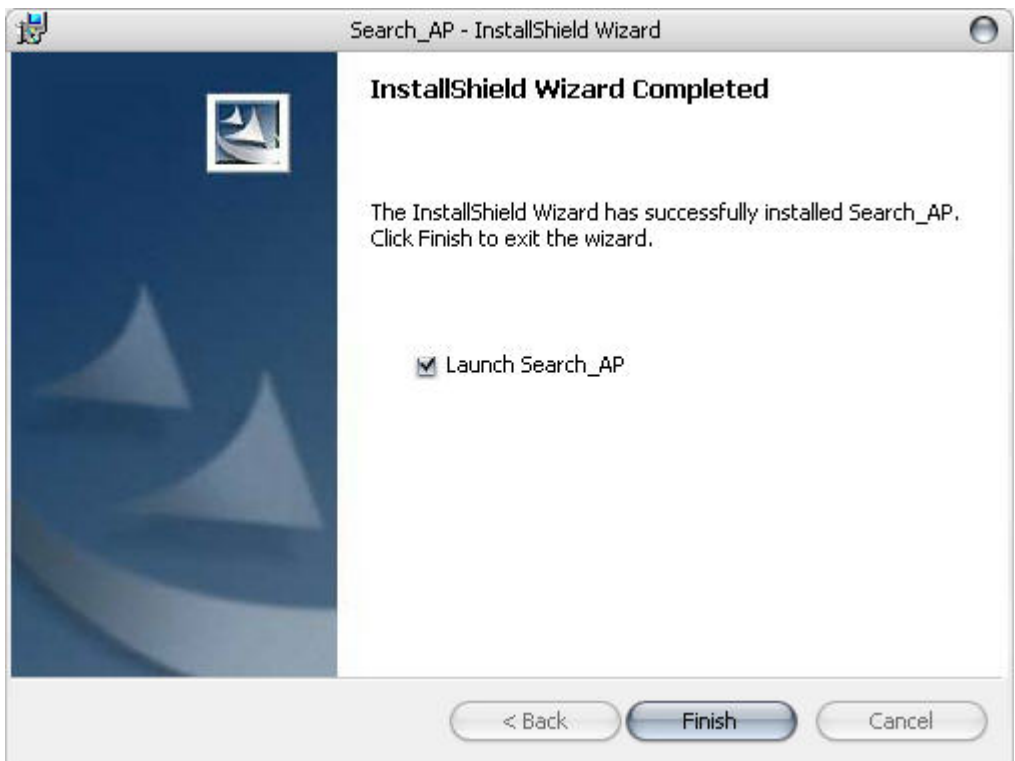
Search_AP - InstallShield Wizard

InstallShield Wizard Completed

The InstallShield Wizard has successfully installed Search_AP. Click Finish to exit the wizard.

Launch Search_AP

< Back
Finish
Cancel